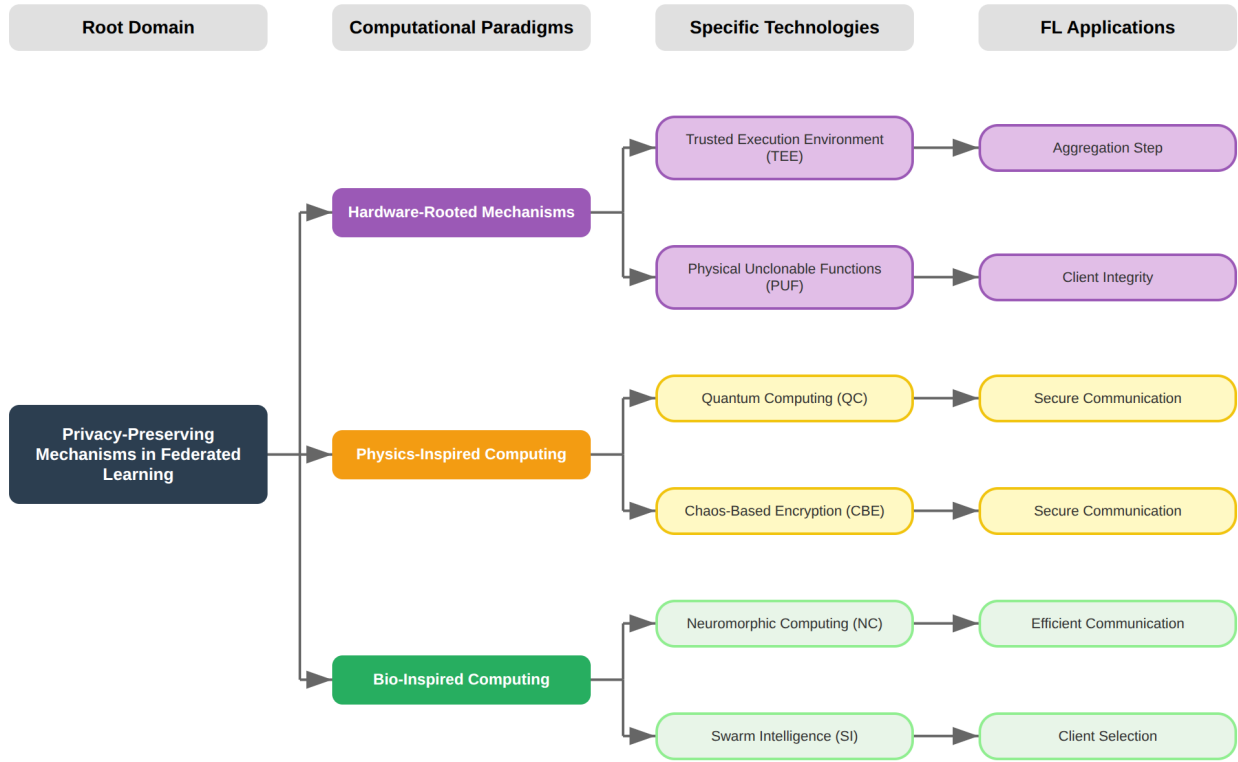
Root Domain

Computational Paradigms

Specific Technologies

FL Applications

Privacy-Preserving Mechanisms in Federated Learning

Hardware-Rooted Mechanisms

Trusted Execution Environment (TEE)

Aggregation Step

Physical Unclonable Functions (PUF)

Client Integrity

Physics-Inspired Computing

Quantum Computing (QC)

Secure Communication

Chaos-Based Encryption (CBE)

Secure Communication

Bio-Inspired Computing

Neuromorphic Computing (NC)

Efficient Communication

Swarm Intelligence (SI)

Client Selection